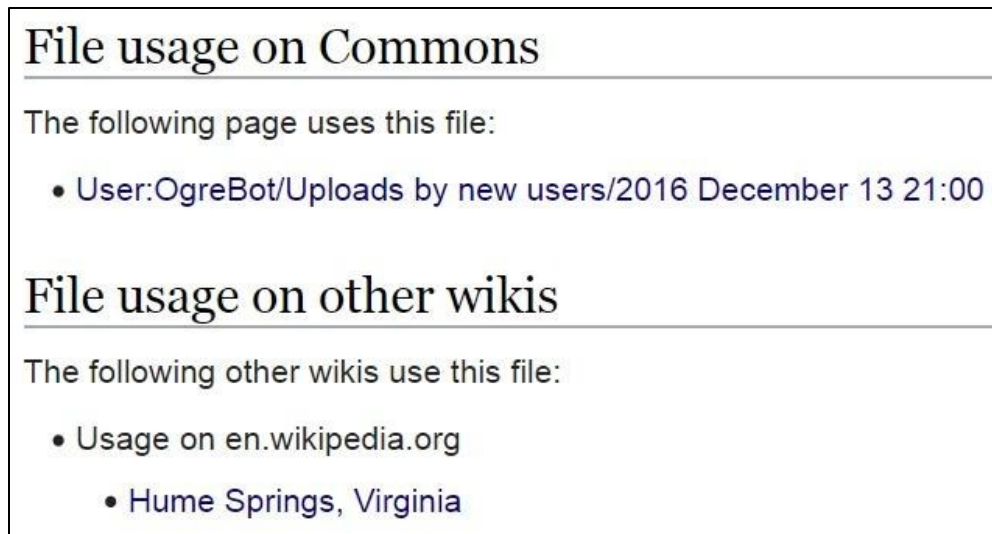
File usage on Commons

The following page uses this file:

- User:OgreBot/Uploads by new users/2016 December 13 21:00

File usage on other wikis

The following other wikis use this file:

- Usage on en.wikipedia.org
  - Hume Springs, Virginia